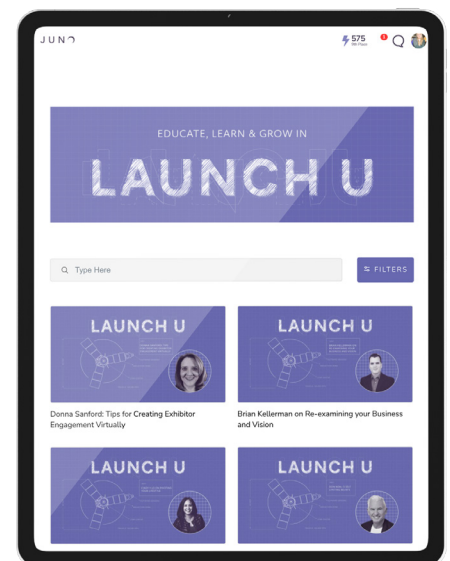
JUNO

575
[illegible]

1

EDUCATE, LEARN & GROW IN
LAUNCH U

Type Here

FILTERS

LAUNCH U
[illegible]

LAUNCH U
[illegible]

Donna Sanford: Tips for Creating Exhibitor Engagement Virtually

Brian Kellerman on Re-examining your Business and Vision

LAUNCH U
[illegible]

LAUNCH U
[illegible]